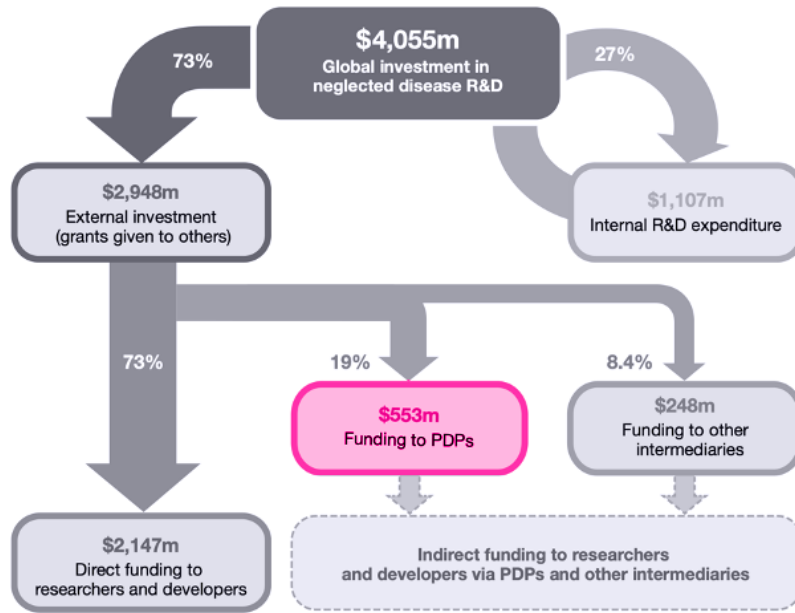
$4,055m
Global investment in neglected disease R&D

73%

27%

$2,948m
External investment (grants given to others)

$1,107m
Internal R&D expenditure

73%

19%

8.4%

$553m
Funding to PDPs

$248m
Funding to other intermediaries

$2,147m
Direct funding to researchers and developers

Indirect funding to researchers and developers via PDPs and other intermediaries